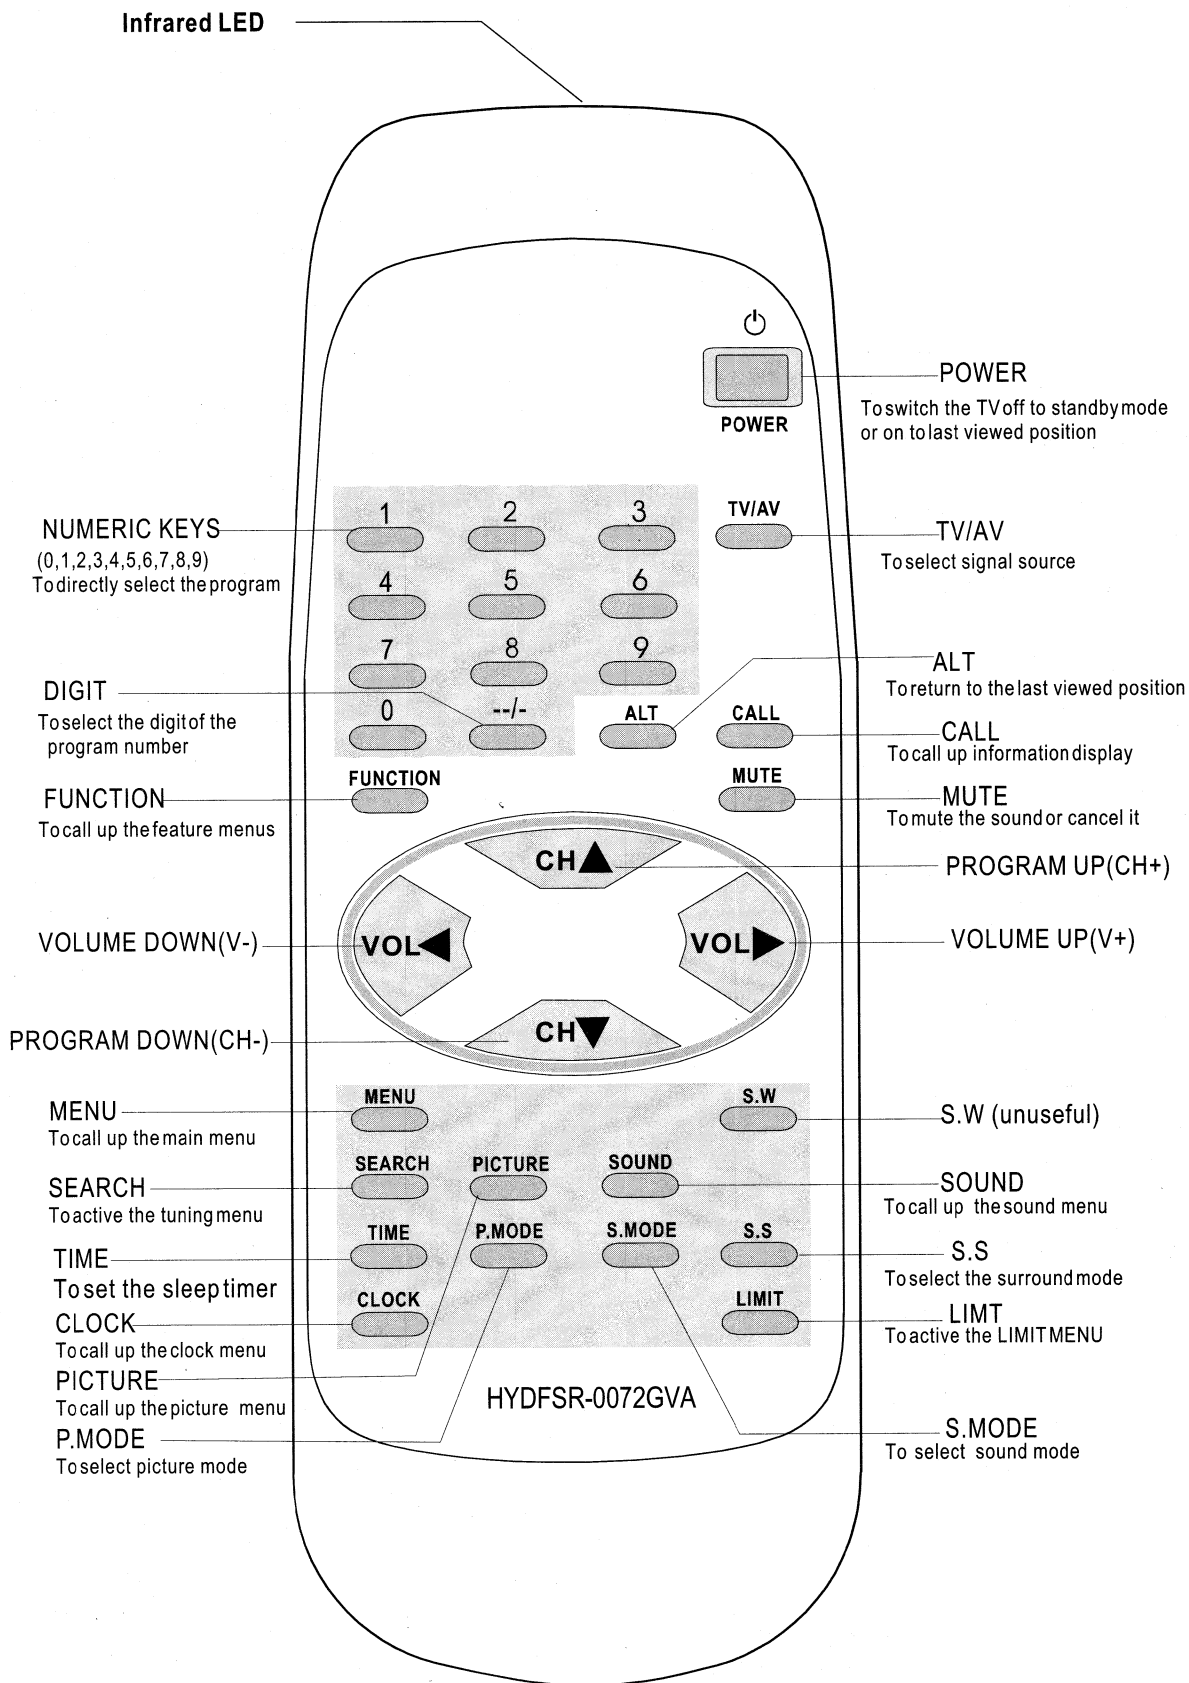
Infrared LED

POWER

POWER
To switch the TV off to standby mode or on to last viewed position

NUMERIC KEYS
(0,1,2,3,4,5,6,7,8,9)
To directly select the program

1 2 3
4 5 6
7 8 9
0 --/-

TV/AV

TV/AV
To select signal source

DIGIT
To select the digit of the program number

ALT
To return to the last viewed position

ALT CALL

CALL
To call up information display

FUNCTION

MUTE

FUNCTION
To call up the feature menus

MUTE
To mute the sound or cancel it

CH▲

PROGRAM UP(CH+)

VOLUME DOWN(V-)

VOL◀ VOL▶

VOLUME UP(V+)

PROGRAM DOWN(CH-)

CH▼

MENU
To call up the main menu

MENU S.W

S.W (unuseful)

SEARCH
To active the tuning menu

SEARCH PICTURE SOUND

SOUND
To call up the sound menu

TIME
To set the sleep timer

TIME P.MODE S.MODE S.S

S.S
To select the surround mode

CLOCK
To call up the clock menu

CLOCK LIMIT

LIMT
To active the LIMIT MENU

PICTURE
To call up the picture menu

HYDFSR-0072GVA

P.MODE
To select picture mode

S.MODE
To select sound mode